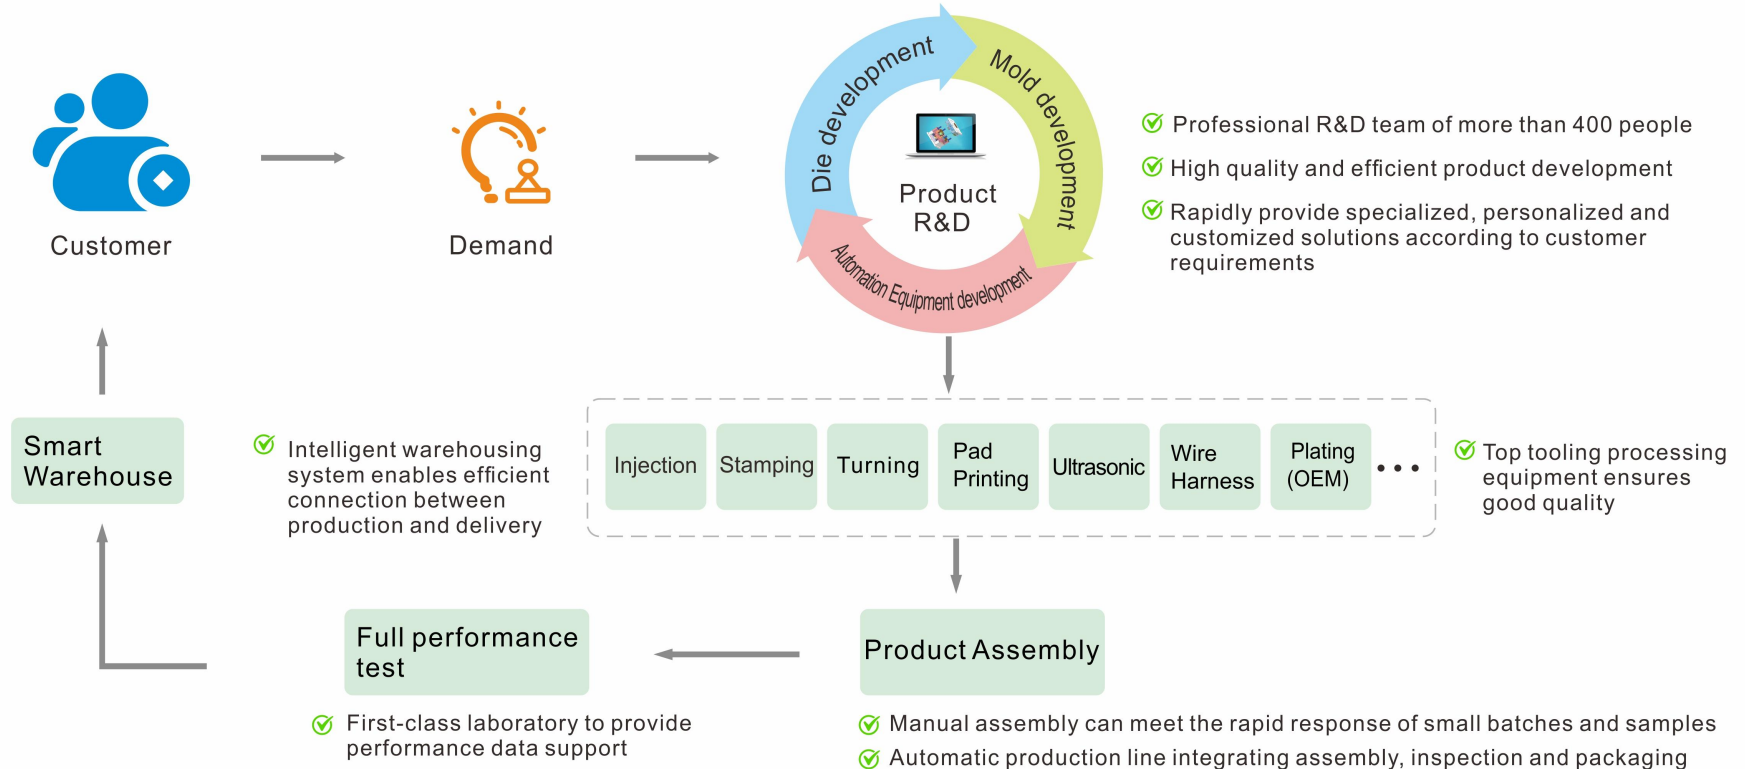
Customer

Demand

Die development
Mold development
Automation Equipment development
Product R&D

Professional R&D team of more than 400 people
High quality and efficient product development
Rapidly provide specialized, personalized and customized solutions according to customer requirements

Smart Warehouse

Intelligent warehousing system enables efficient connection between production and delivery

| Injection | Stamping | Turning | Pad Printing | Ultrasonic | Wire Harness | Plating (OEM) | • • • |
|---|---|---|---|---|---|---|---|

Top tooling processing equipment ensures good quality

Full performance test

First-class laboratory to provide performance data support

Product Assembly

Manual assembly can meet the rapid response of small batches and samples
Automatic production line integrating assembly, inspection and packaging